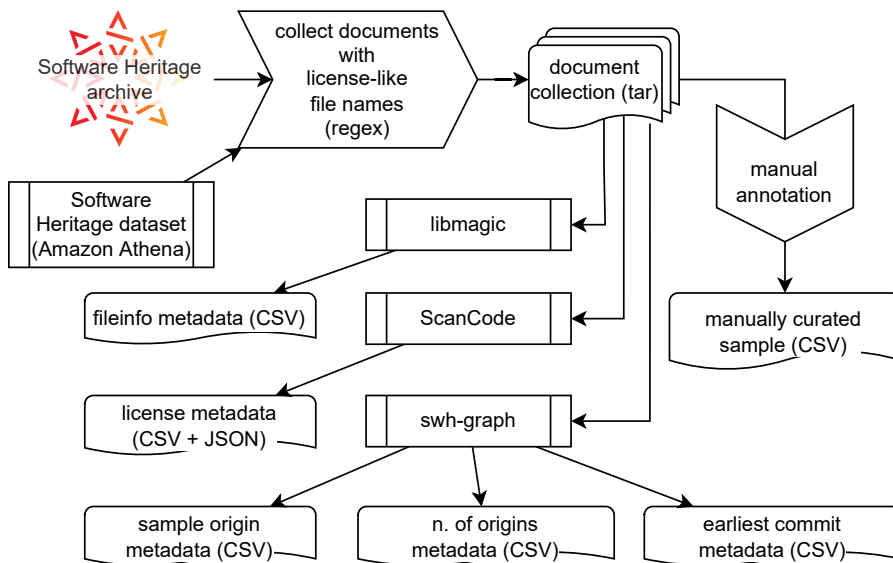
Software Heritage archive

collect documents with license-like file names (regex)

document collection (tar)

Software Heritage dataset (Amazon Athena)

manual annotation

libmagic

fileinfo metadata (CSV)

ScanCode

manually curated sample (CSV)

license metadata (CSV + JSON)

swh-graph

sample origin metadata (CSV)

n. of origins metadata (CSV)

earliest commit metadata (CSV)